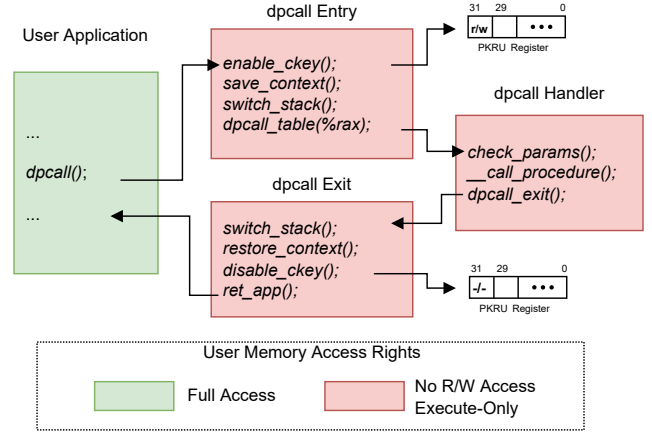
User Application

...

dpcall();

...

dpcall Entry

enable_ckey();
save_context();
switch_stack();
dpcall_table(%rax);

31 29 0
r/w •••
PKRU Register

dpcall Handler

check_params();
__call_procedure();
dpcall_exit();

dpcall Exit

switch_stack();
restore_context();
disable_ckey();
ret_app();

31 29 0
-/- •••
PKRU Register

User Memory Access Rights

Full Access

No R/W Access
Execute-Only